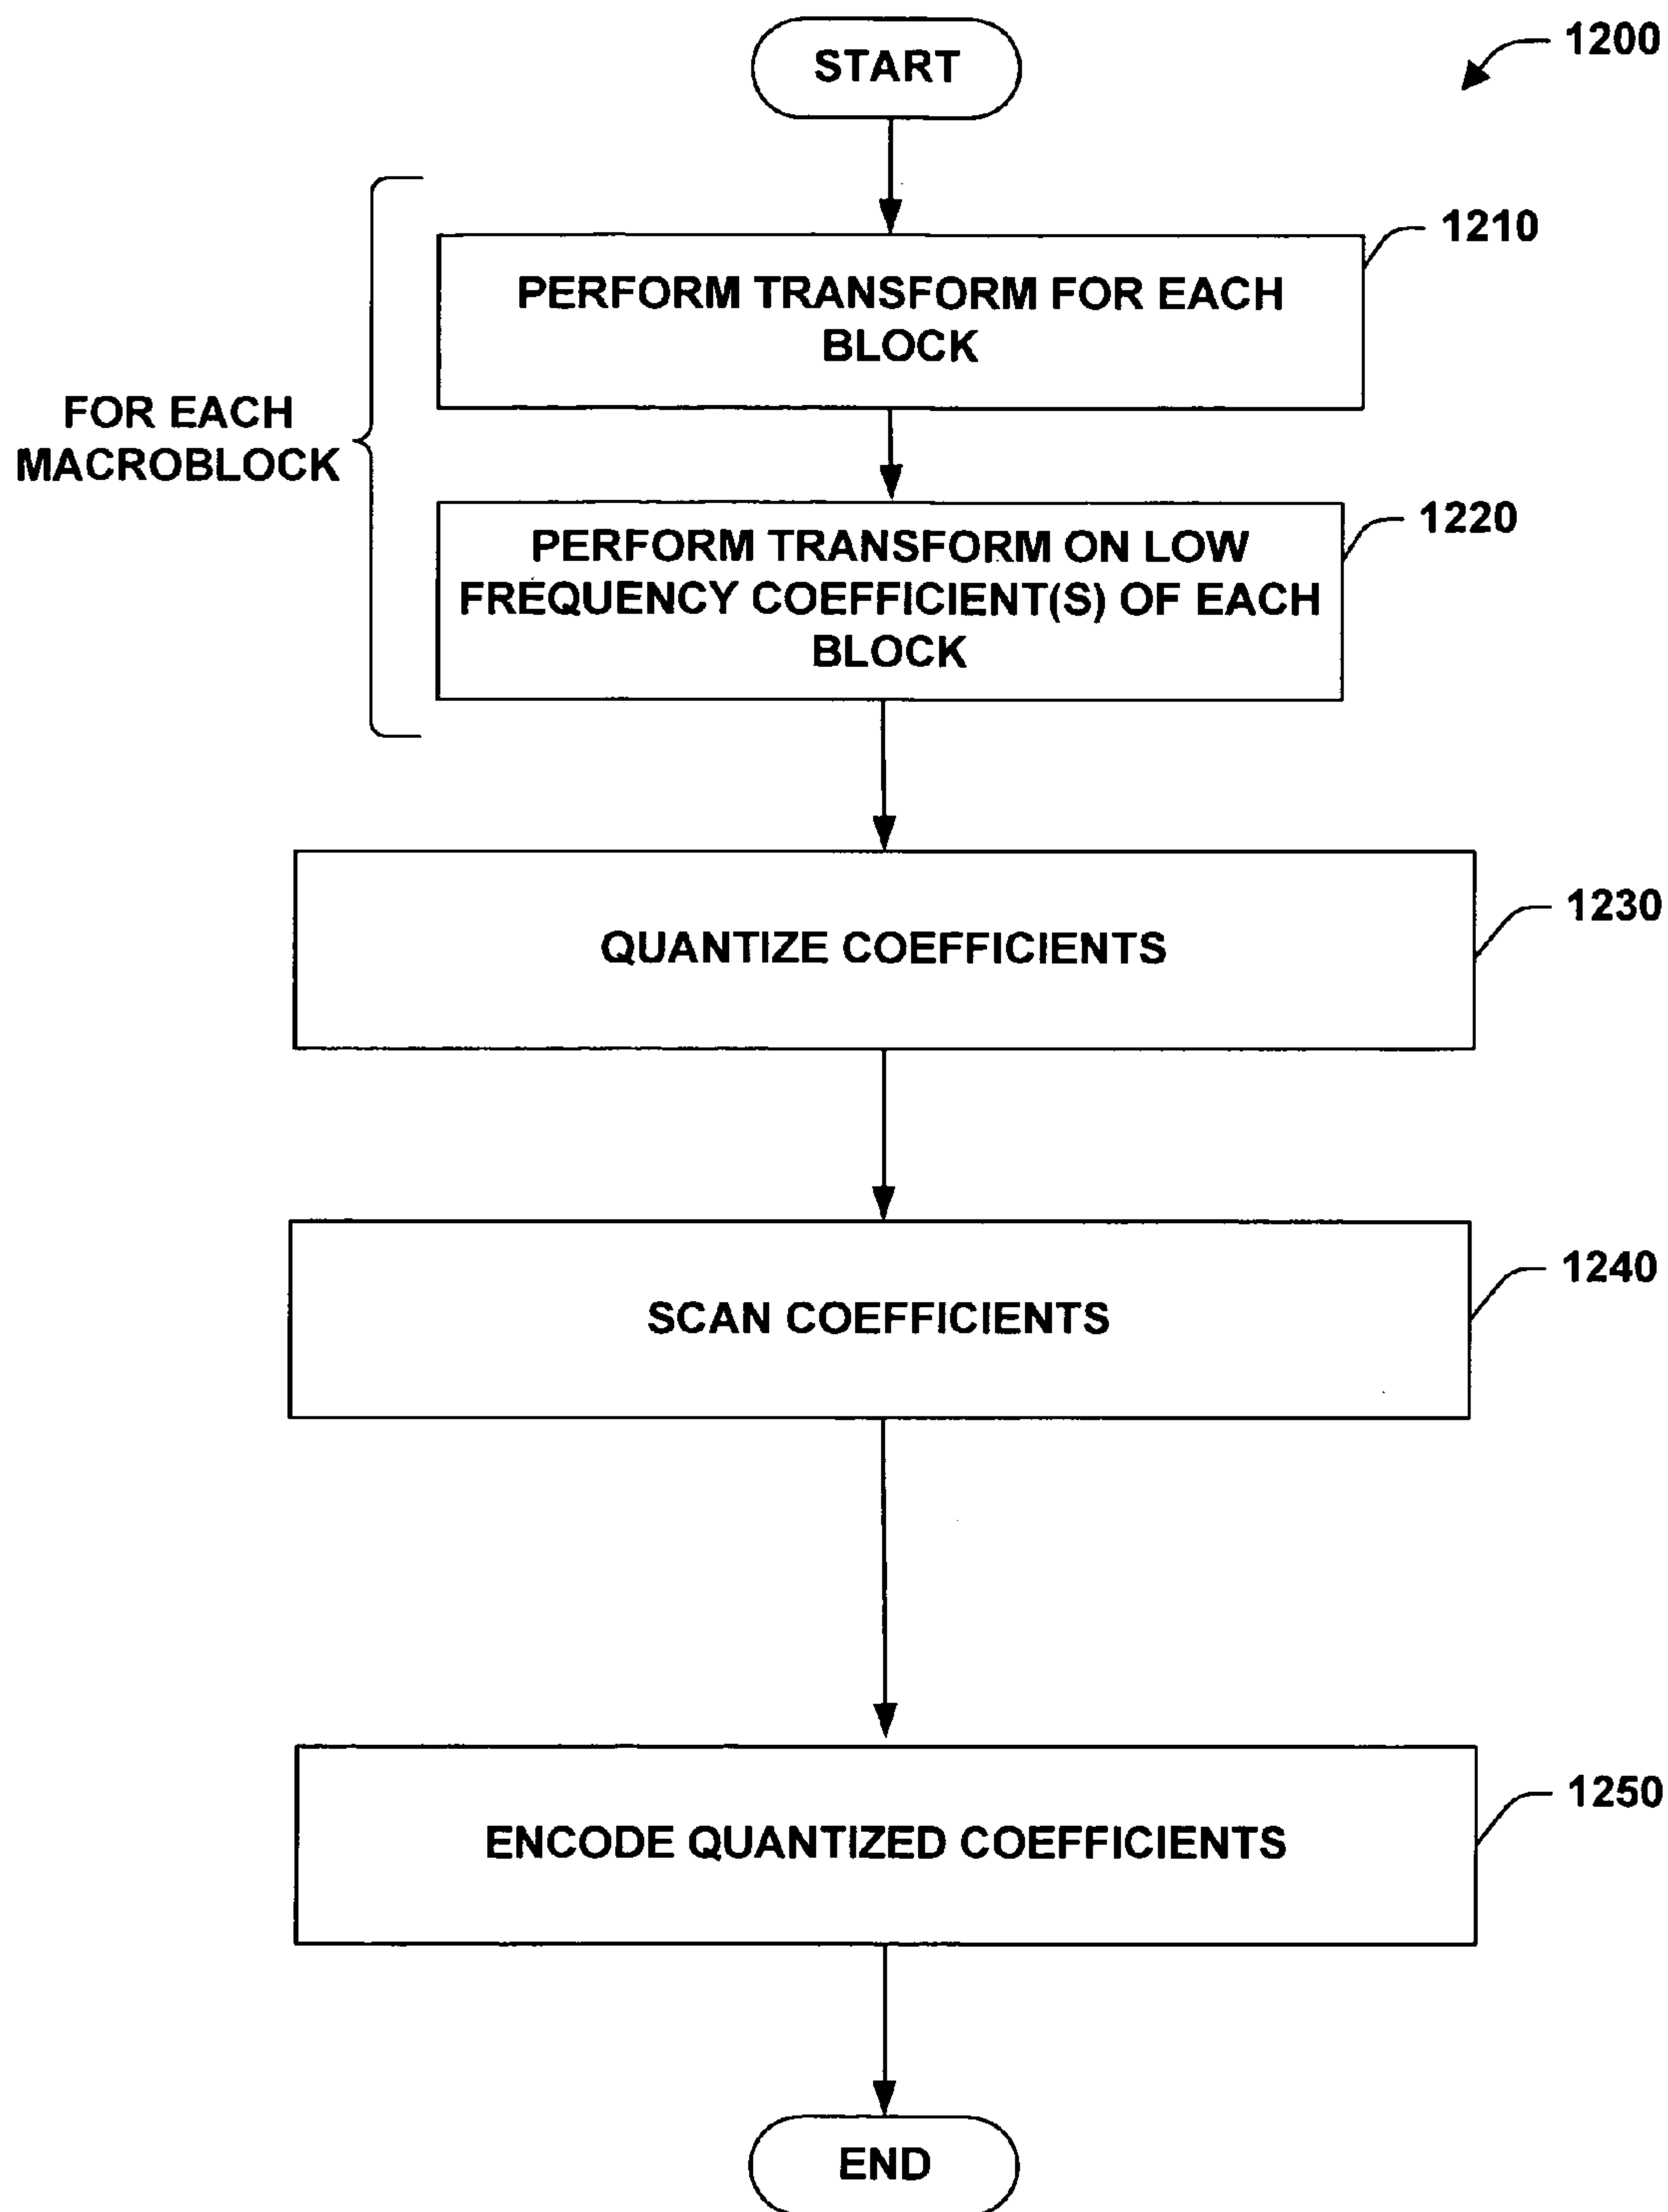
START

1200

FOR EACH MACROBLOCK

PERFORM TRANSFORM FOR EACH BLOCK

1210

PERFORM TRANSFORM ON LOW FREQUENCY COEFFICIENT(S) OF EACH BLOCK

1220

QUANTIZE COEFFICIENTS

1230

SCAN COEFFICIENTS

1240

ENCODE QUANTIZED COEFFICIENTS

1250

END